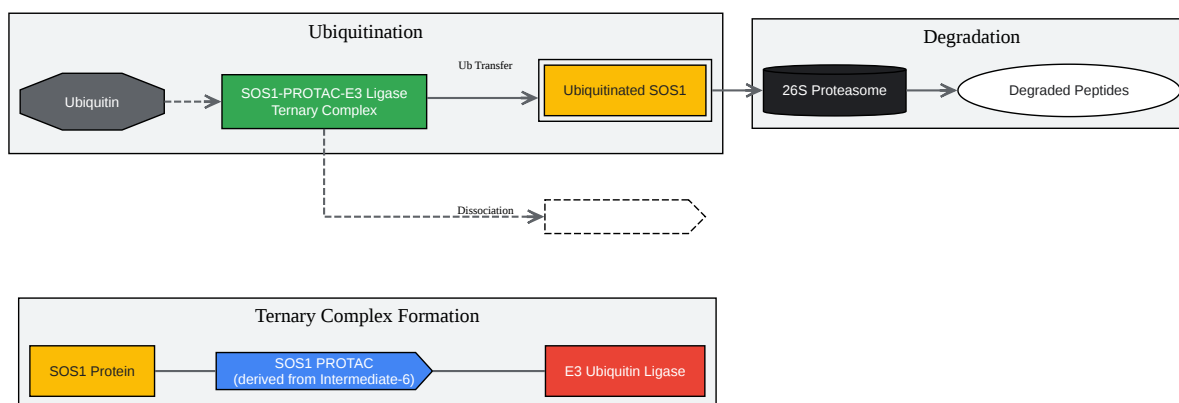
Ubiquitination

Ubiquitin

SOS1-PROTAC-E3 Ligase Ternary Complex

Ub Transfer

Ubiquitinated SOS1

Degradation

26S Proteasome

Degraded Peptides

Dissociation

Ternary Complex Formation

SOS1 Protein

SOS1 PROTAC (derived from Intermediate-6)

E3 Ubiquitin Ligase